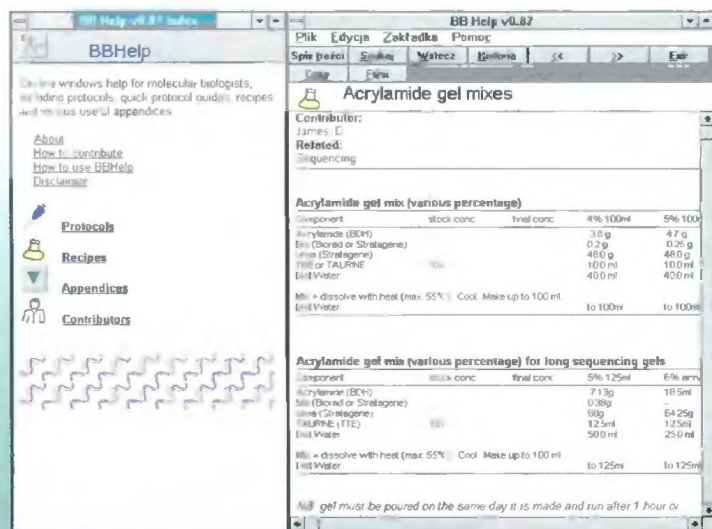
BB Help v0.87 Index

BBHelp

On-line windows help for molecular biologists, including protocols, quick protocol guides, recipes and various useful appendices

About
How to contribute
How to use BBHelp
Disclaimer

Protocols

Recipes

Appendices

Contributors

BB Help v0.87

Plik Edycja Zakładka Pomoc

Spis treści Szukaj Wstecz Historia << >> Exit

Copy Print

Acrylamide gel mixes

Contributor:
James, D
Related:
Sequencing

Acrylamide gel mix (various percentage)

| Component | stock conc | final conc | 4% 100ml | 5% 100 |
|---|---|---|---|---|
| Acrylamide (BDH) | | | 3.8 g | 4.7 g |
| Bis (Biorad or Stratagene) | | | 0.2 g | 0.25 g |
| Urea (Stratagene) | | | 48.0 g | 48.0 g |
| TBE or TAURINE | 10x | | 10.0 ml | 10.0 ml |
| Dist Water | | | 40.0 ml | 40.0 ml |

Mix + dissolve with heat (max 55°C). Cool. Make up to 100 ml.

| Dist Water | | | to 100ml | to 100ml |
|---|---|---|---|---|

Acrylamide gel mix (various percentage) for long sequencing gels

| Component | stock conc | final conc | 5% 125ml | 6% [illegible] |
|---|---|---|---|---|
| Acrylamide (BDH) | | | 7.13g | 18.5ml |
| Bis (Biorad or Stratagene) | | | 0.38g | - |
| Urea (Stratagene) | | | 60g | 64.25g |
| TAURINE (TTE) | 10x | | 12.5ml | 12.5ml |
| Dist Water | | | 50.0 ml | 25.0 ml |

Mix + dissolve with heat (max 55°C). Cool. Make up to 100 ml.

| Dist Water | | | to 125ml | to 125ml |
|---|---|---|---|---|

NB gel must be poured on the same day it is made and run after 1 hour or